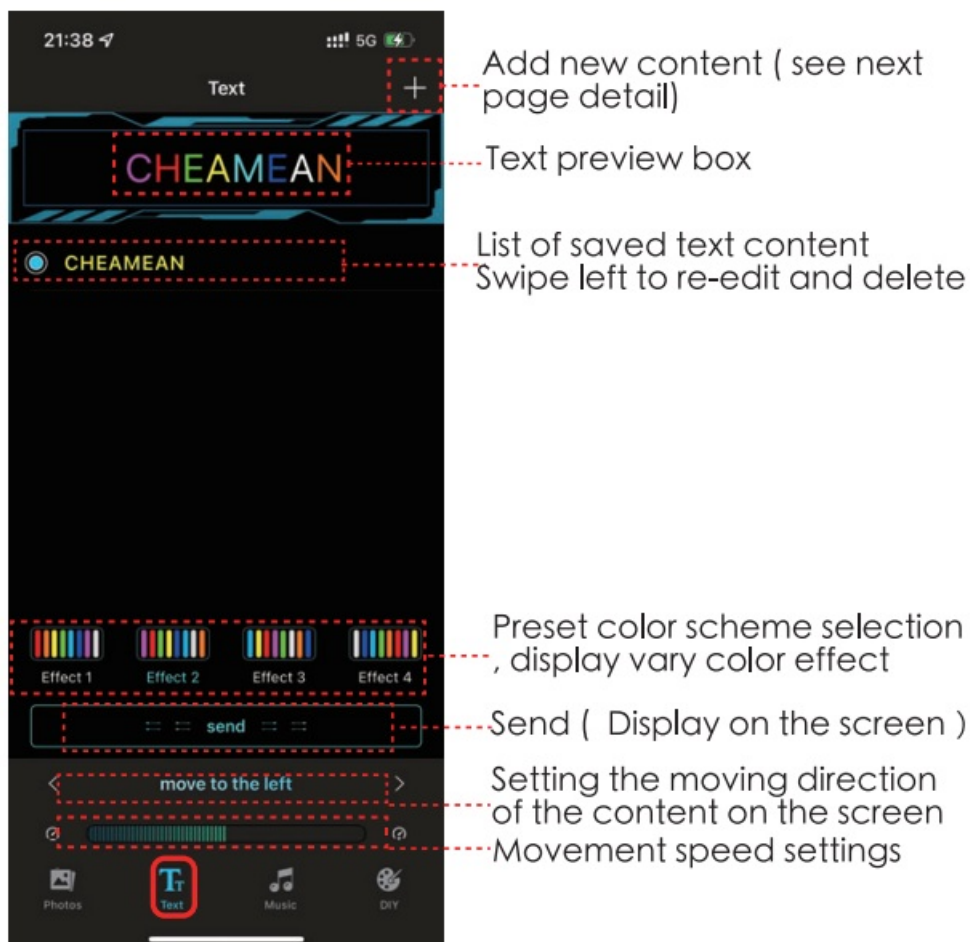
21:38
5G

Text

+

Add new content ( see next page detail)

CHEAMEAN

Text preview box

CHEAMEAN

List of saved text content
Swipe left to re-edit and delete

Effect 1
Effect 2
Effect 3
Effect 4

Preset color scheme selection , display vary color effect

send

Send ( Display on the screen )

<
move to the left
>

Setting the moving direction of the content on the screen

Movement speed settings

Photos
Text
Music
DIY